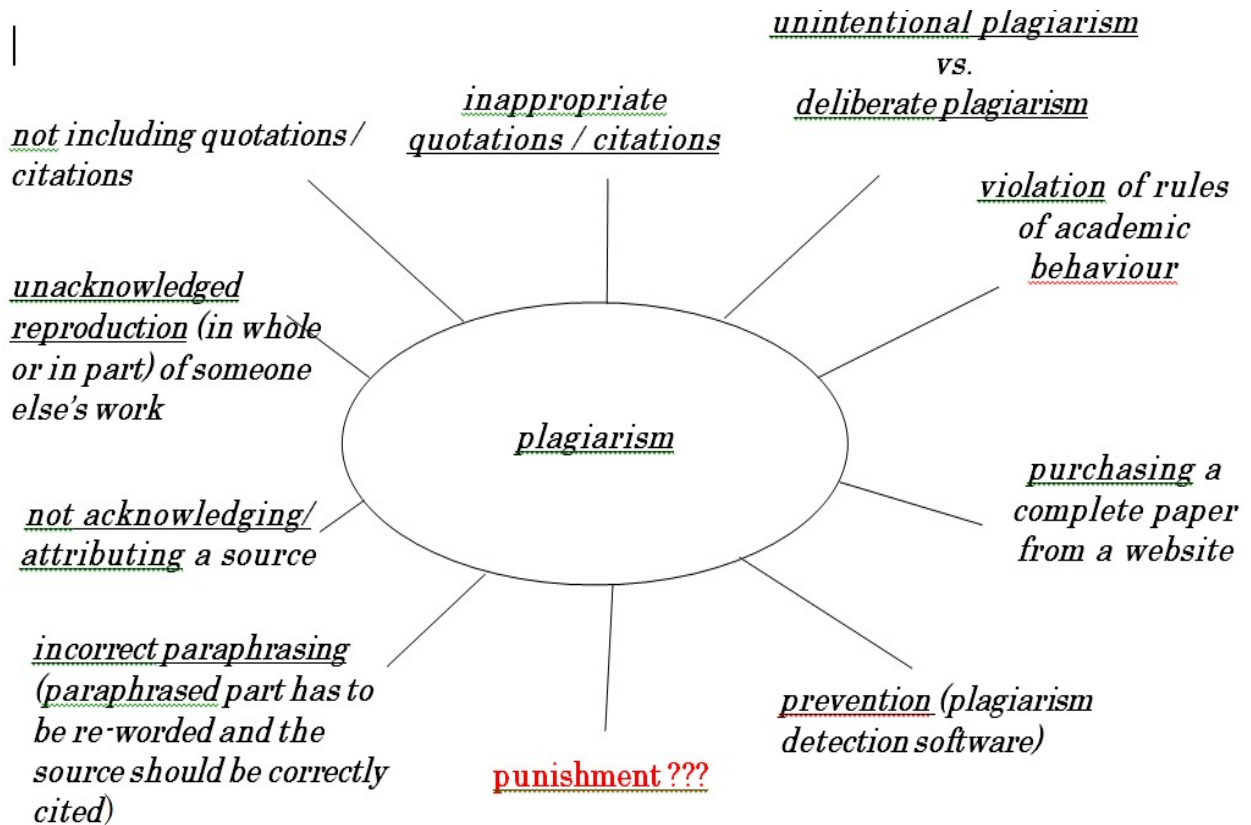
plagiarism

not including quotations / citations

inappropriate quotations / citations

unintentional plagiarism
vs.
deliberate plagiarism

violation of rules of academic behaviour

unacknowledged reproduction (in whole or in part) of someone else's work

purchasing a complete paper from a website

not acknowledging/ attributing a source

incorrect paraphrasing (paraphrased part has to be re-worded and the source should be correctly cited)

punishment ???

prevention (plagiarism detection software)